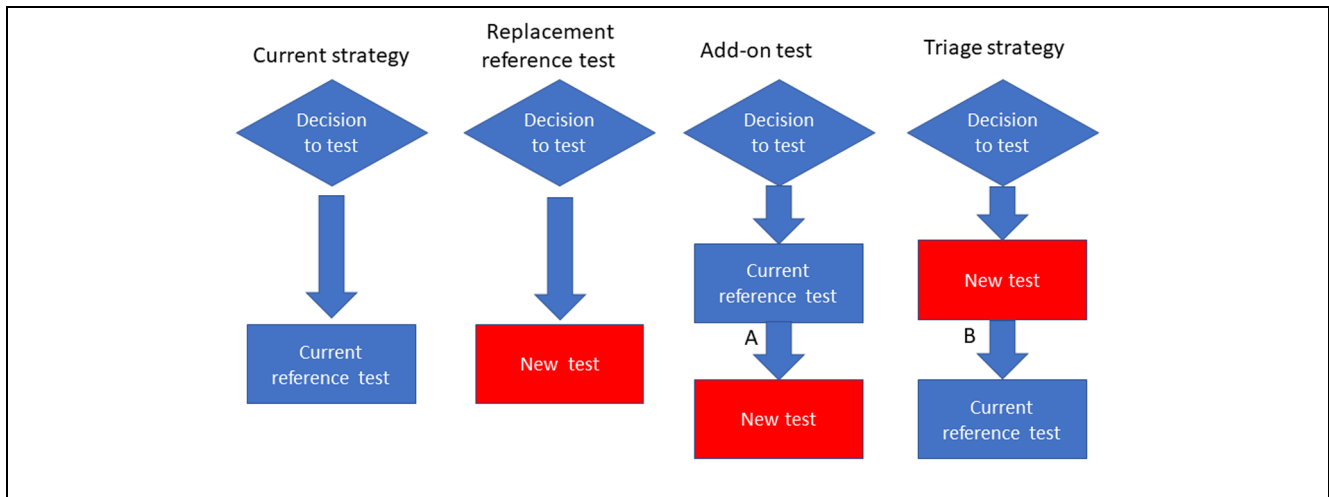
Current strategy

Decision to test

Current reference test

Replacement reference test

Decision to test

New test

Add-on test

Decision to test

Current reference test

A

New test

Triage strategy

Decision to test

New test

B

Current reference test